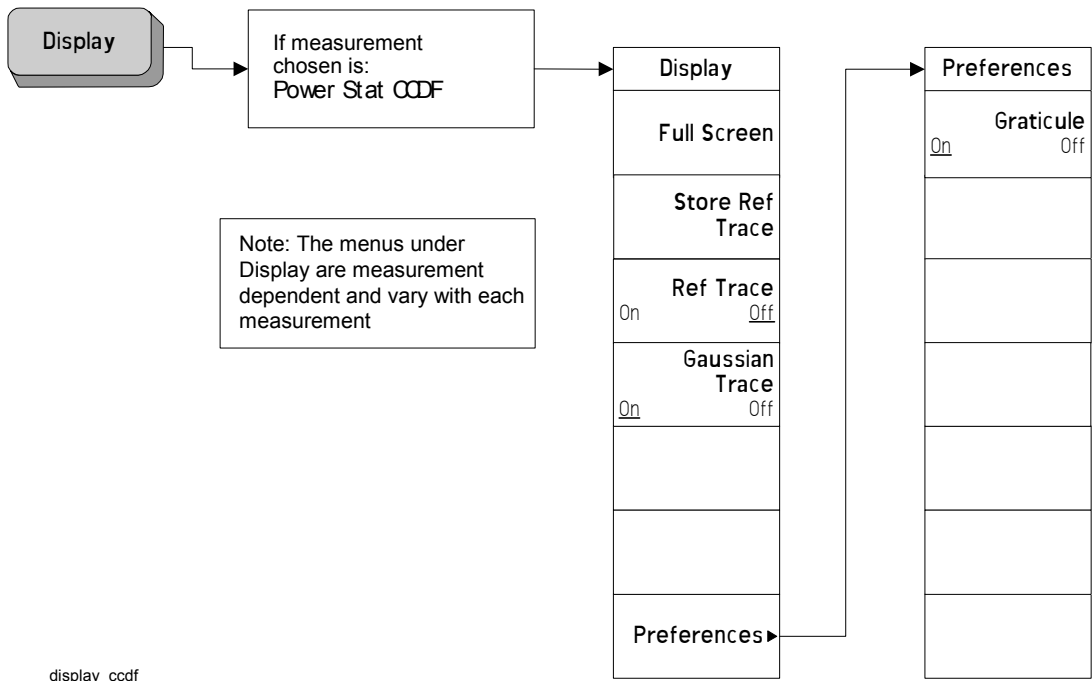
Display

If measurement chosen is:
Power Stat CCDF

Display

Full Screen

Store Ref Trace

Ref Trace
On Off

Gaussian Trace
On Off

Preferences▸

Preferences

Graticule
On Off

Note: The menus under Display are measurement dependent and vary with each measurement

display_ccdf